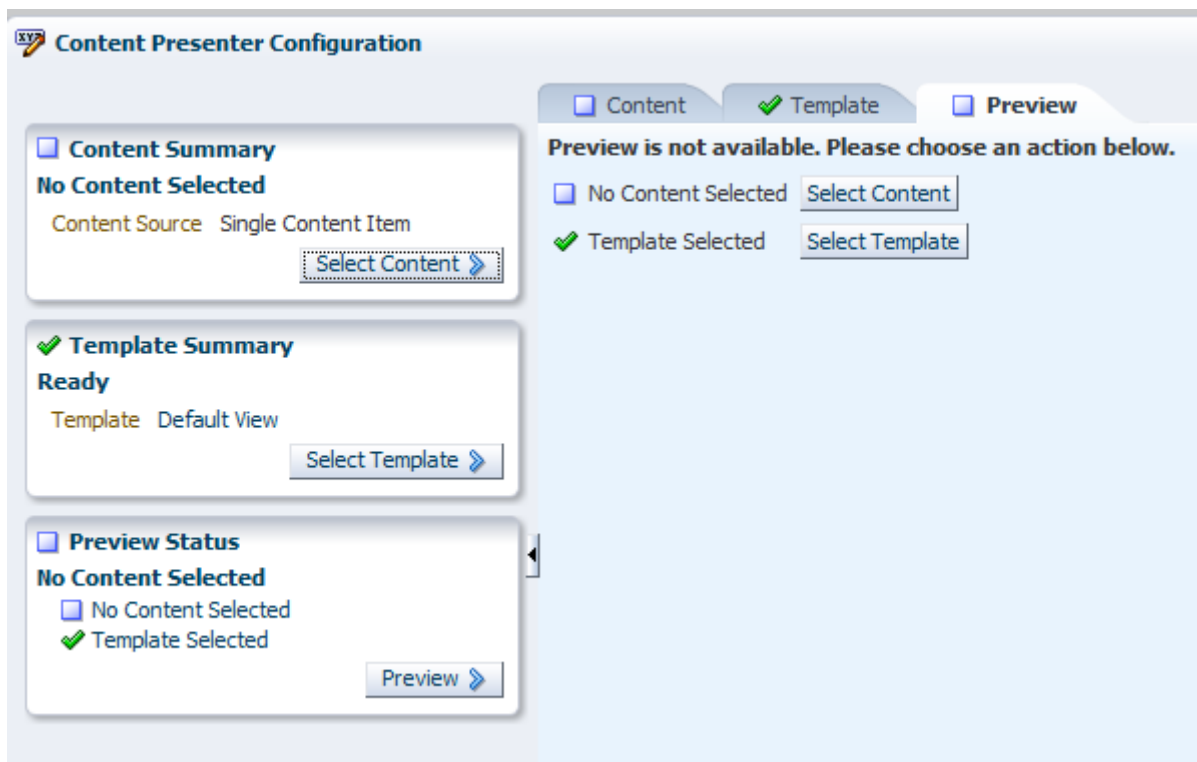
Content Presenter Configuration

Content Summary
No Content Selected
Content Source Single Content Item
Select Content

Template Summary
Ready
Template Default View
Select Template

Preview Status
No Content Selected
No Content Selected
Template Selected
Preview

Content | Template | Preview

Preview is not available. Please choose an action below.
No Content Selected Select Content
Template Selected Select Template